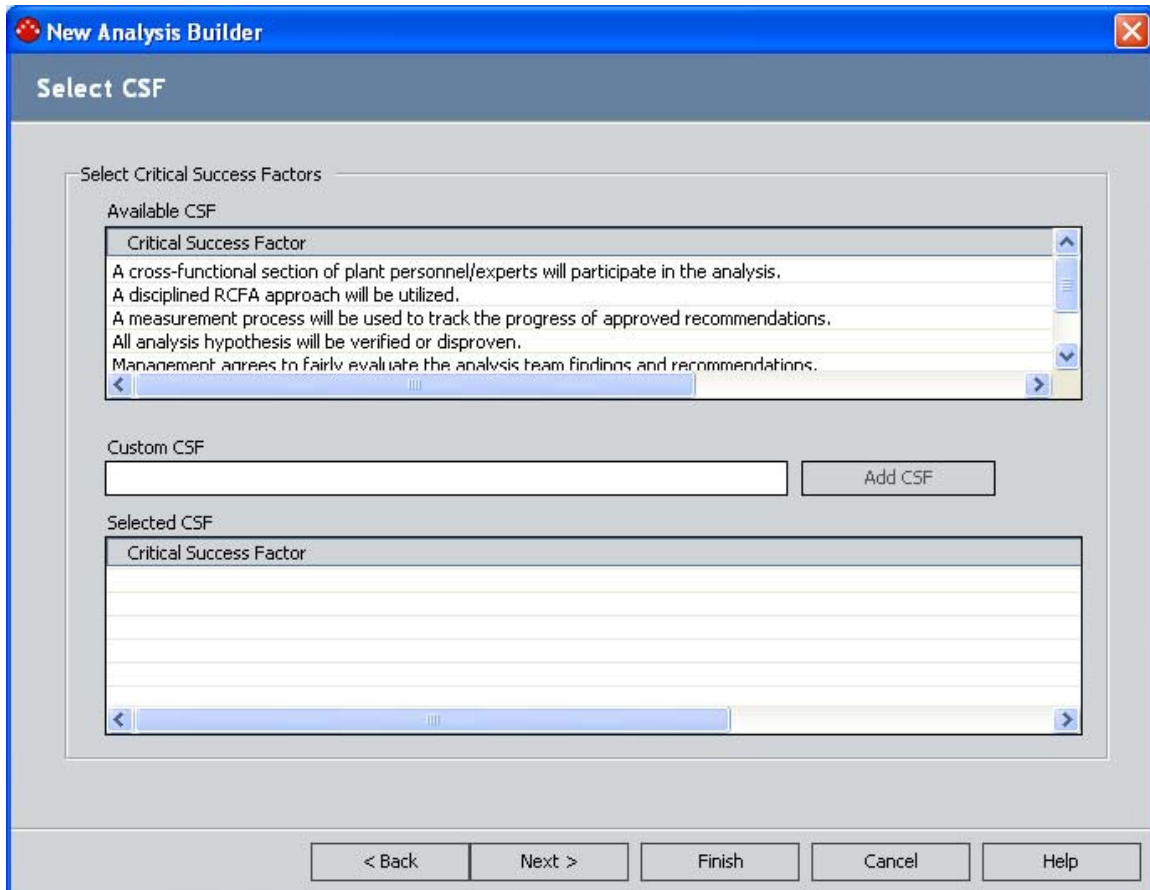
New Analysis Builder

Select CSF

Select Critical Success Factors

Available CSF

| Critical Success Factor |
|---|
| A cross-functional section of plant personnel/experts will participate in the analysis. |
| A disciplined RCFA approach will be utilized. |
| A measurement process will be used to track the progress of approved recommendations. |
| All analysis hypothesis will be verified or disproven. |
| Management agrees to fairly evaluate the analysis team findings and recommendations. |

Custom CSF

Add CSF

Selected CSF

| Critical Success Factor |
|---|

< Back Next > Finish Cancel Help